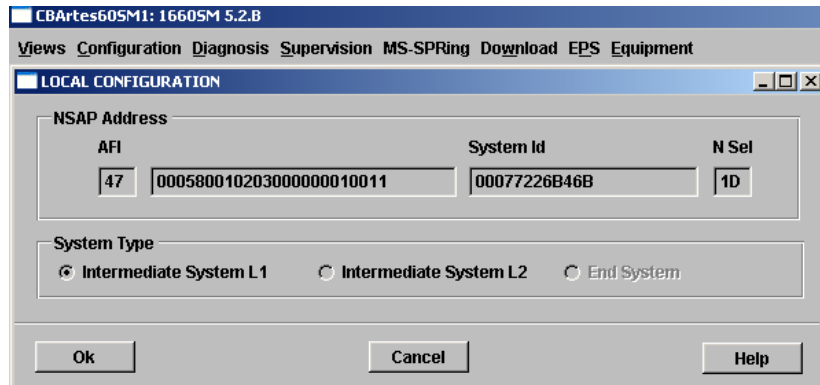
CBArtes60SM1: 1660SM 5.2.B

Views Configuration Diagnosis Supervision MS-SPRing Download EPS Equipment

LOCAL CONFIGURATION

NSAP Address

AFI

System Id

N Sel

47

000580010203000000010011

00077226B46B

1D

System Type

Intermediate System L1

Intermediate System L2

End System

Ok

Cancel

Help